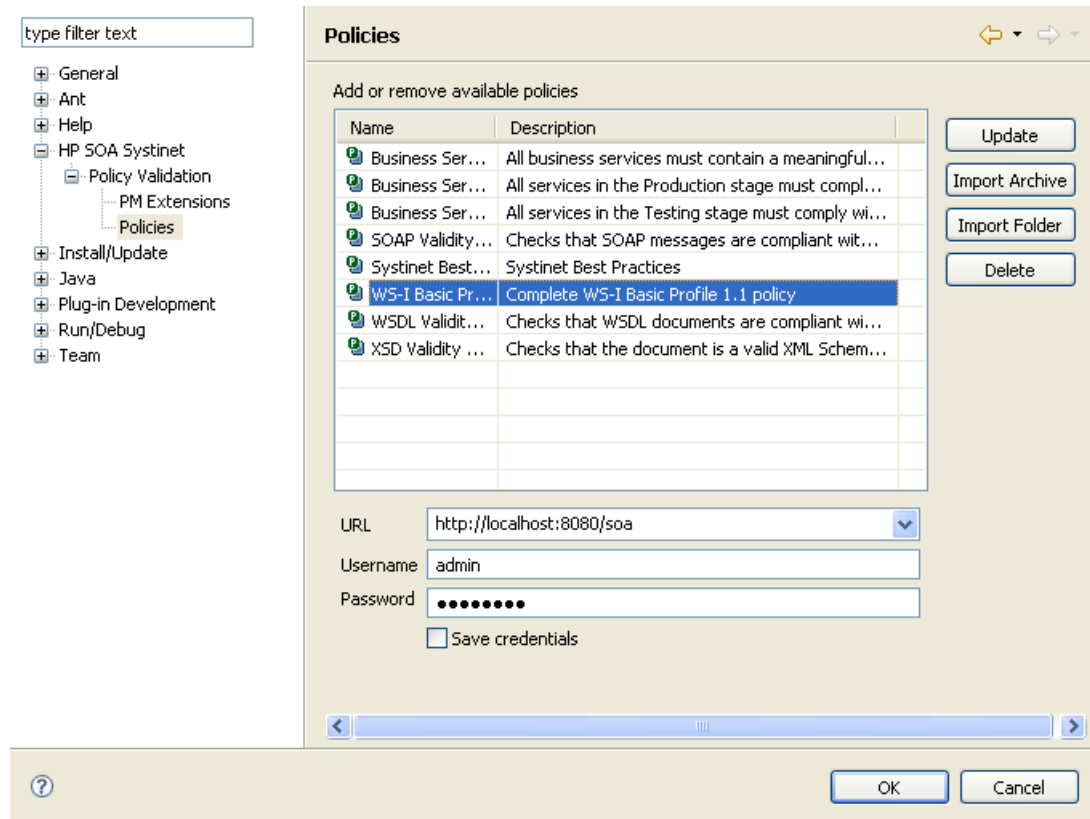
type filter text

General
Ant
Help
HP SOA Systinet
Policy Validation
PM Extensions
Policies
Install/Update
Java
Plug-in Development
Run/Debug
Team

Policies

Add or remove available policies

| Name | Description |
|---|---|
| Business Ser... | All business services must contain a meaningful... |
| Business Ser... | All services in the Production stage must compl... |
| Business Ser... | All services in the Testing stage must comply wi... |
| SOAP Validity... | Checks that SOAP messages are compliant wit... |
| Systinet Best... | Systinet Best Practices |
| WS-I Basic Pr... | Complete WS-I Basic Profile 1.1 policy |
| WSDL Validit... | Checks that WSDL documents are compliant wi... |
| XSD Validity ... | Checks that the document is a valid XML Schem... |

Update
Import Archive
Import Folder
Delete

URL http://localhost:8080/soa
Username admin
Password ●●●●●●●●
Save credentials

OK
Cancel